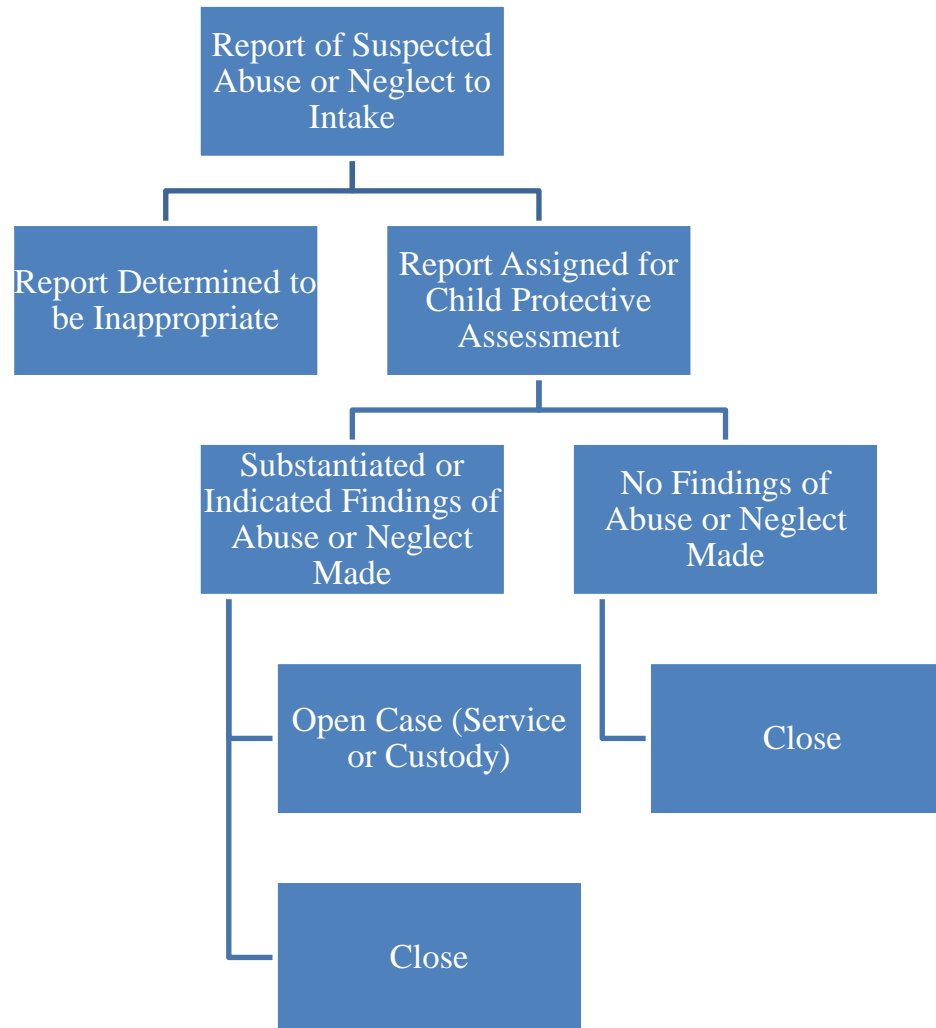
Report of Suspected Abuse or Neglect to Intake

Report Determined to be Inappropriate

Report Assigned for Child Protective Assessment

Substantiated or Indicated Findings of Abuse or Neglect Made

No Findings of Abuse or Neglect Made

Open Case (Service or Custody)

Close

Close